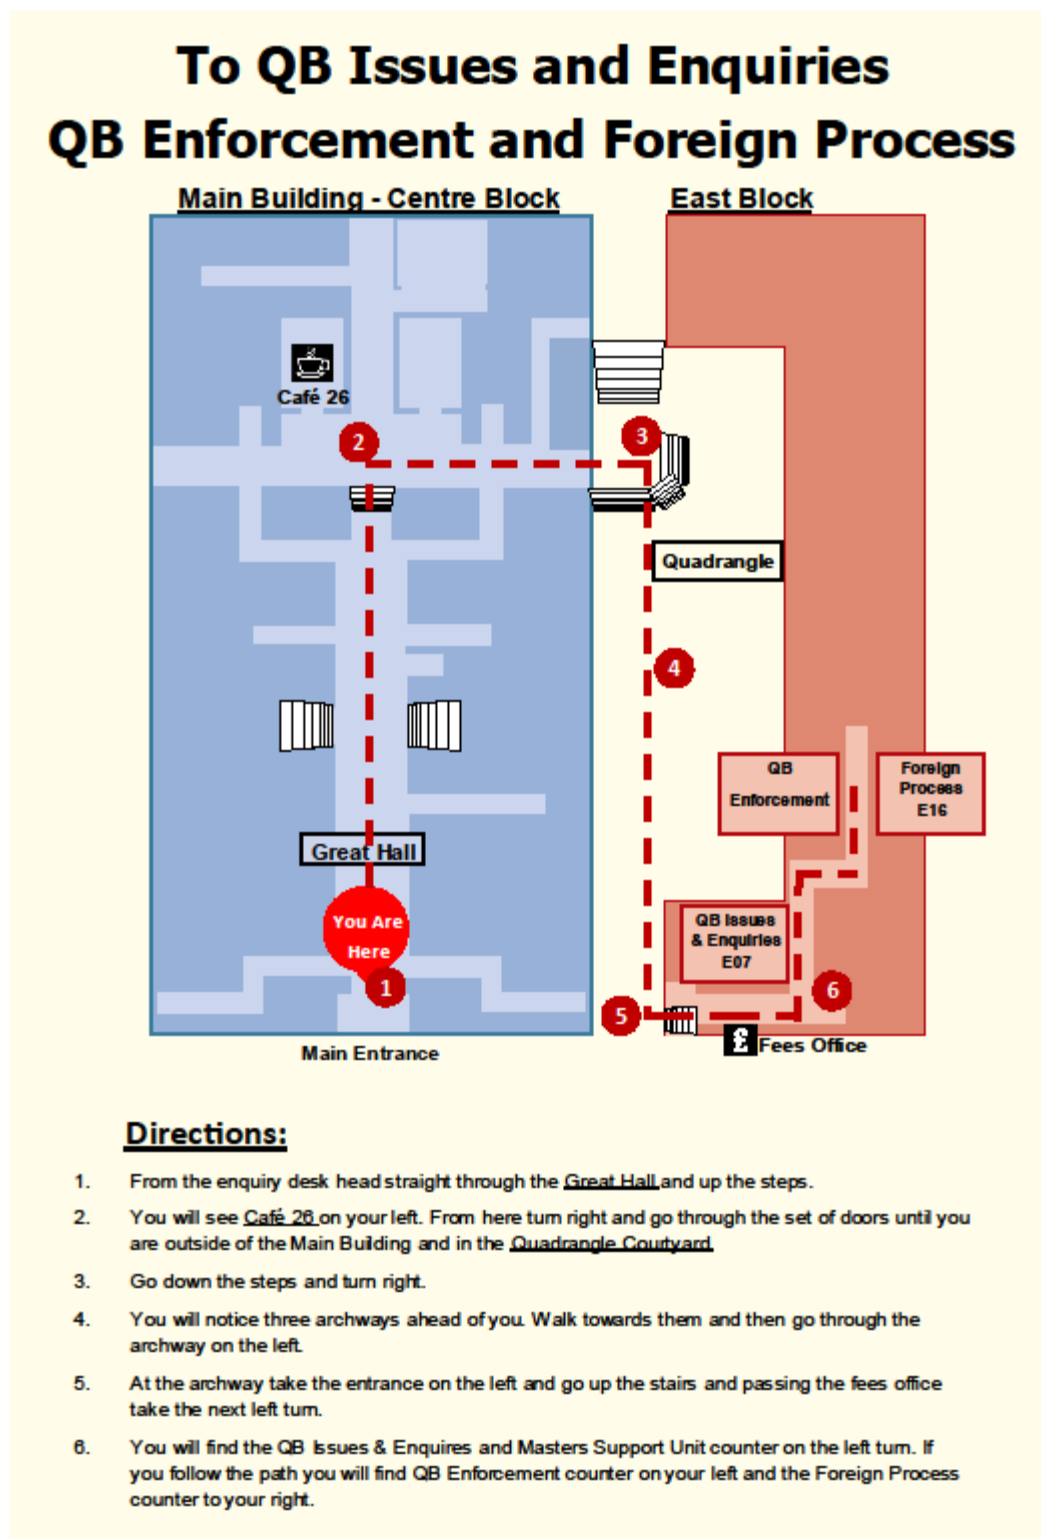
To QB Issues and Enquiries
QB Enforcement and Foreign Process

Main Building - Centre Block

East Block

Café 26

2

3

Quadrangle

4

QB Enforcement

Foreign Process E16

Great Hall

You Are Here

1

QB Issues & Enquiries E07

6

5

£ Fees Office

Main Entrance

Directions:

1. From the enquiry desk head straight through the Great Hall and up the steps.

2. You will see Café 26 on your left. From here turn right and go through the set of doors until you are outside of the Main Building and in the Quadrangle Courtyard.

3. Go down the steps and turn right.

4. You will notice three archways ahead of you. Walk towards them and then go through the archway on the left.

5. At the archway take the entrance on the left and go up the stairs and passing the fees office take the next left turn.

6. You will find the QB Issues & Enquires and Masters Support Unit counter on the left turn. If you follow the path you will find QB Enforcement counter on your left and the Foreign Process counter to your right.